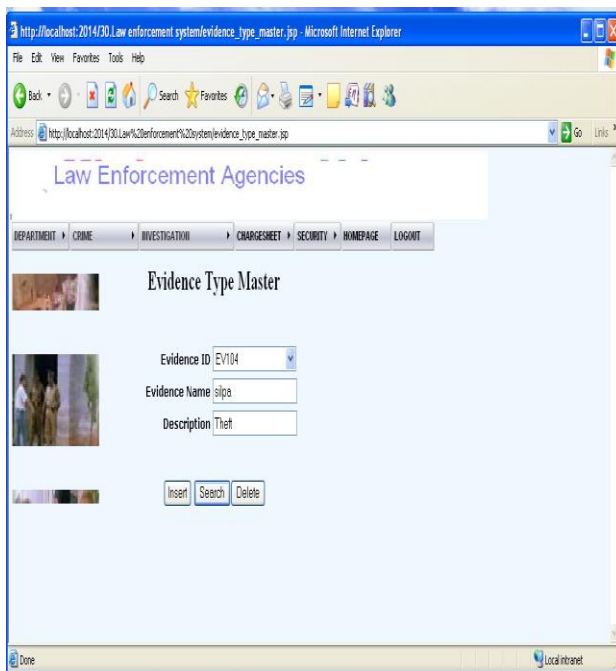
http://localhost:2014/30.Law enforcement system/evidence_type_master.jsp - Microsoft Internet Explorer

File Edit View Favorites Tools Help

Back Search Favorites

Address http://localhost:2014/30.Law%20enforcement%20system/evidence_type_master.jsp Go Links

Law Enforcement Agencies

DEPARTMENT CRIME INVESTIGATION CHARGESHEET SECURITY HOMEPAGE LOGOUT

Evidence Type Master

Evidence ID EV104

Evidence Name silpa

Description Theft

Insert Search Delete

Done Local intranet